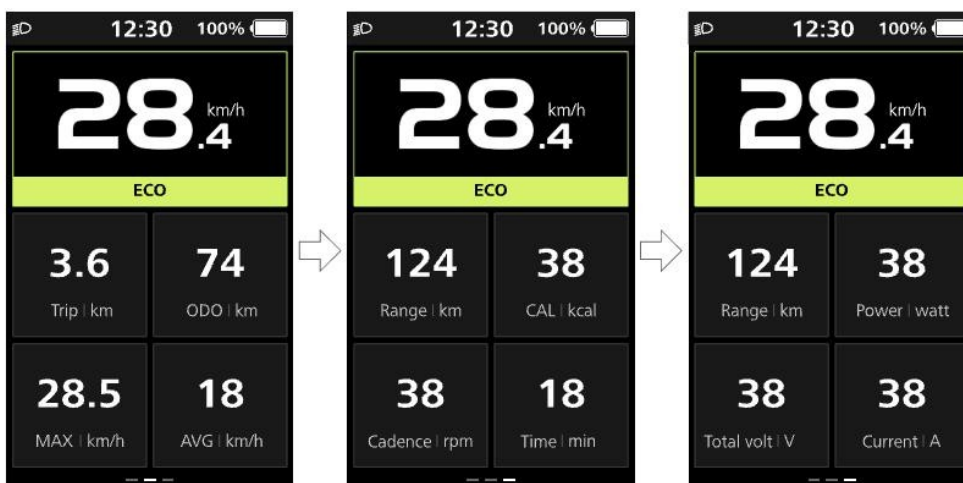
12:30 100%

28.4 km/h

ECO

3.6
Trip | km

74
ODO | km

28.5
MAX | km/h

18
AVG | km/h

12:30 100%

28.4 km/h

ECO

124
Range | km

38
CAL | kcal

38
Cadence | rpm

18
Time | min

12:30 100%

28.4 km/h

ECO

124
Range | km

38
Power | watt

38
Total volt | V

38
Current | A